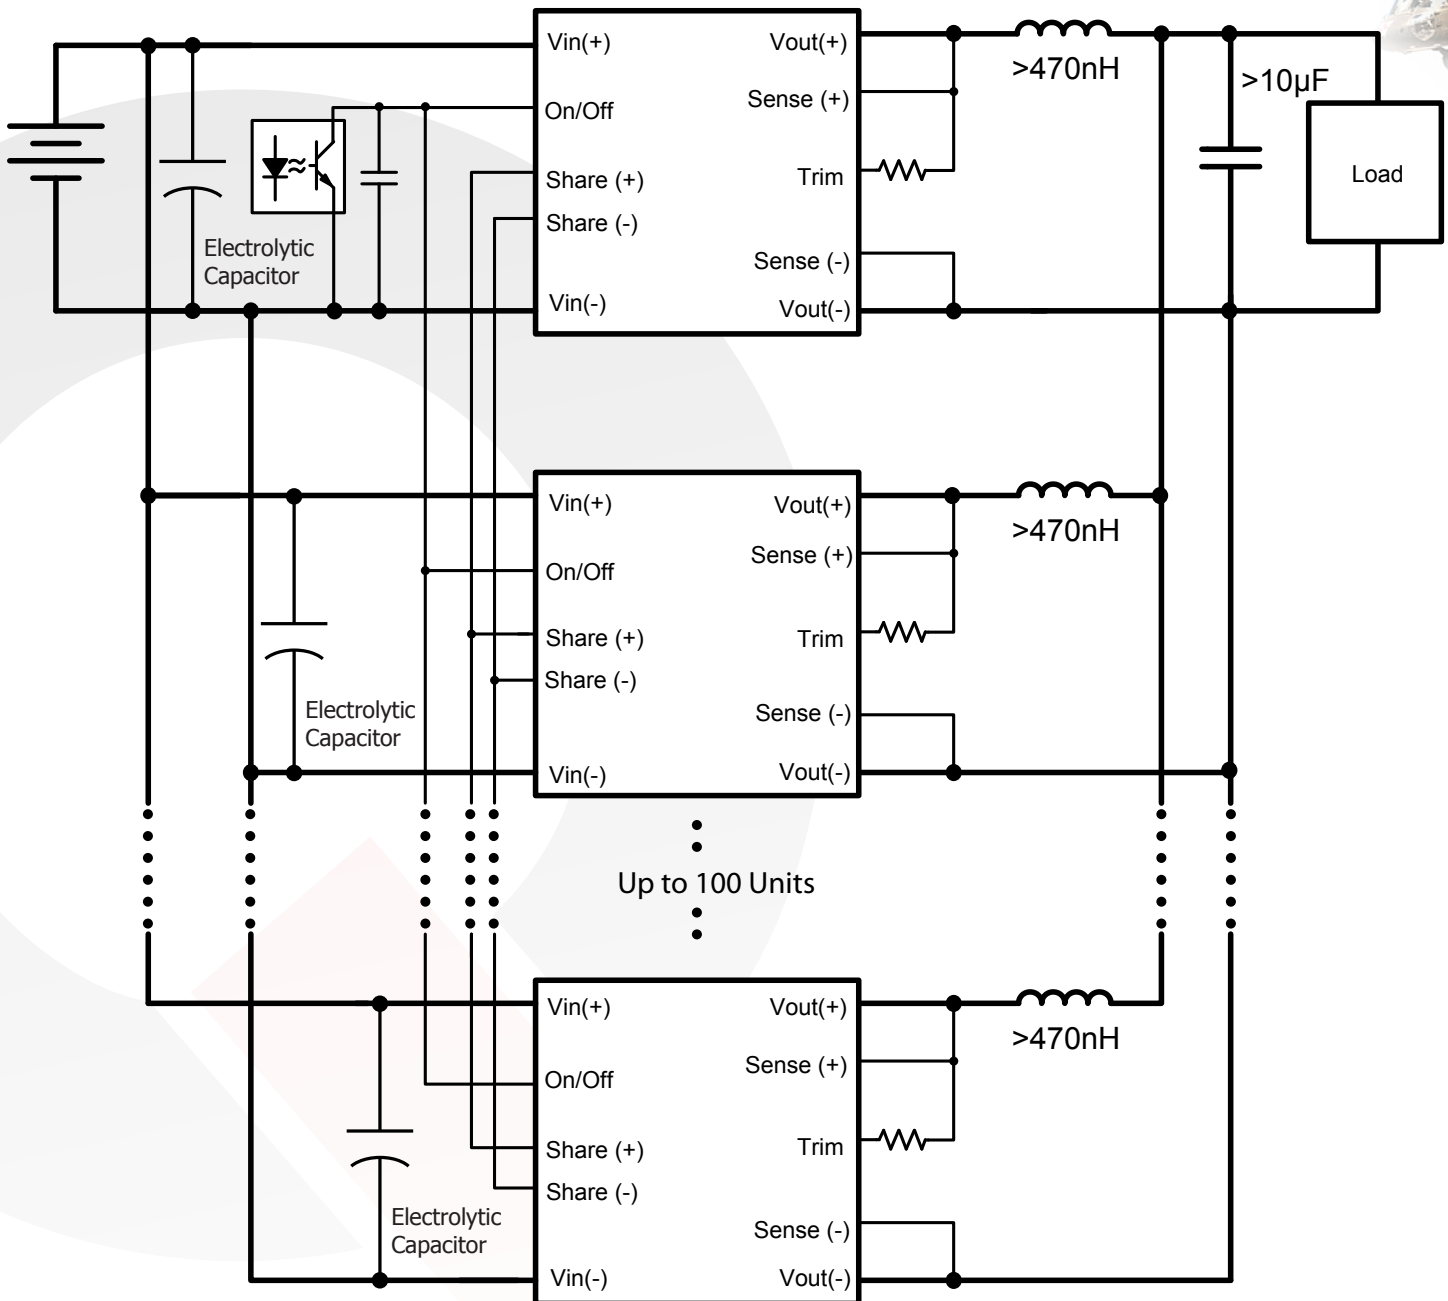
Vin(+)
On/Off
Share (+)
Share (-)
Vin(-)
Vout(+)
Sense (+)
Trim
Sense (-)
Vout(-)
>470nH
>10µF
Load
Electrolytic Capacitor

Vin(+)
On/Off
Share (+)
Share (-)
Vin(-)
Vout(+)
Sense (+)
Trim
Sense (-)
Vout(-)
>470nH
Electrolytic Capacitor

Up to 100 Units

Vin(+)
On/Off
Share (+)
Share (-)
Vin(-)
Vout(+)
Sense (+)
Trim
Sense (-)
Vout(-)
>470nH
Electrolytic Capacitor